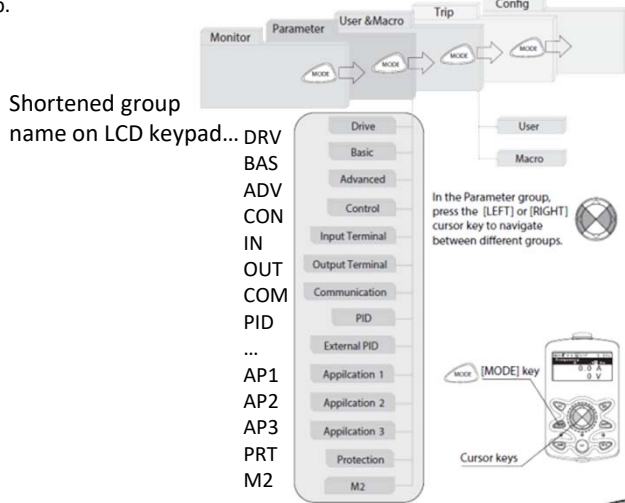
Monitor
Parameter
User &Macro
Trip
Config
MODE
MODE
MODE
MODE

Shortened group name on LCD keypad…

DRV
BAS
ADV
CON
IN
OUT
COM
PID
…
AP1
AP2
AP3
PRT
M2

Drive
Basic
Advanced
Control
Input Terminal
Output Terminal
Communication
PID
External PID
Appilcation 1
Appilcation 2
Appilcation 3
Protection
M2

User
Macro

In the Parameter group, press the [LEFT] or [RIGHT] cursor key to navigate between different groups.

MODE [MODE] key

0.0 A
0 V

Cursor keys